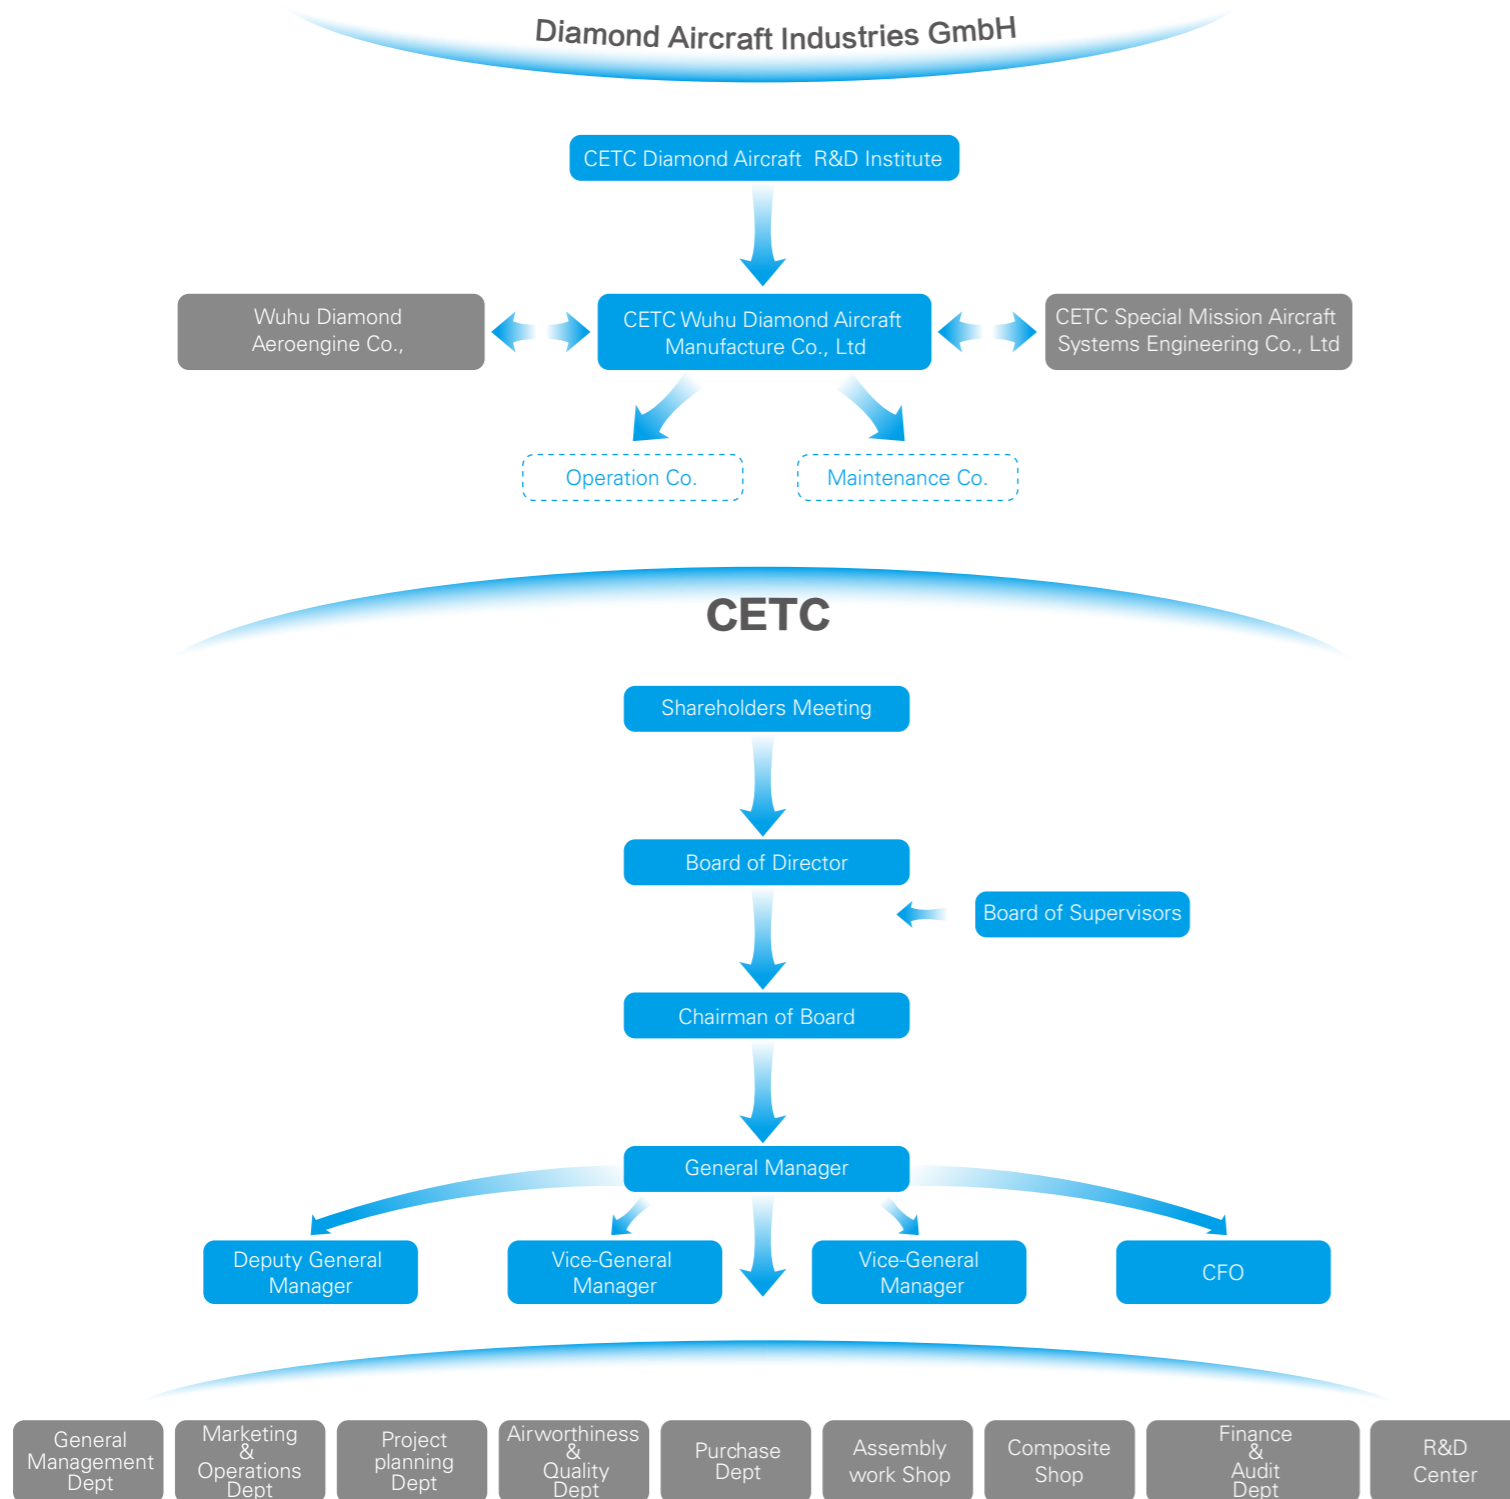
Diamond Aircraft Industries GmbH

CETC Diamond Aircraft R&D Institute

Wuhu Diamond Aeroengine Co.,

CETC Wuhu Diamond Aircraft Manufacture Co., Ltd

CETC Special Mission Aircraft Systems Engineering Co., Ltd

Operation Co.

Maintenance Co.

CETC

Shareholders Meeting

Board of Director

Board of Supervisors

Chairman of Board

General Manager

Deputy General Manager

Vice-General Manager

Vice-General Manager

CFO

General Management Dept

Marketing & Operations Dept

Project planning Dept

Airworthiness & Quality Dept

Purchase Dept

Assembly work Shop

Composite Shop

Finance & Audit Dept

R&D Center